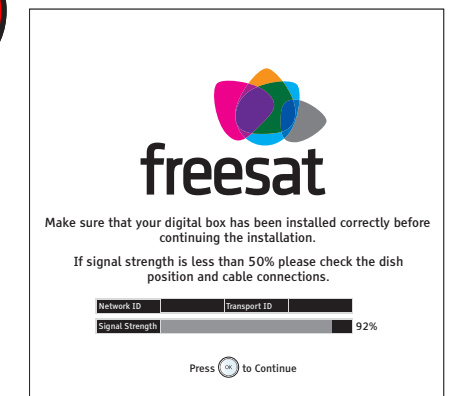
freesat

Make sure that your digital box has been installed correctly before continuing the installation.

If signal strength is less than 50% please check the dish position and cable connections.

| Network ID | | Transport ID | |
|---|---|---|---|

Signal Strength 92%

Press OK to Continue